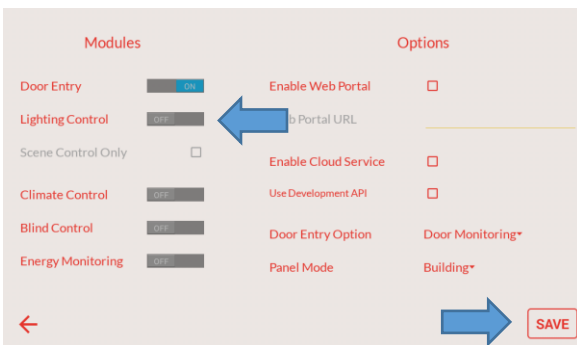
Modules

Door Entry ON

Lighting Control OFF

Scene Control Only

Climate Control OFF

Blind Control OFF

Energy Monitoring OFF

Options

Enable Web Portal

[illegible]b Portal URL

Enable Cloud Service

Use Development API

Door Entry Option Door Monitoring

Panel Mode Building

SAVE